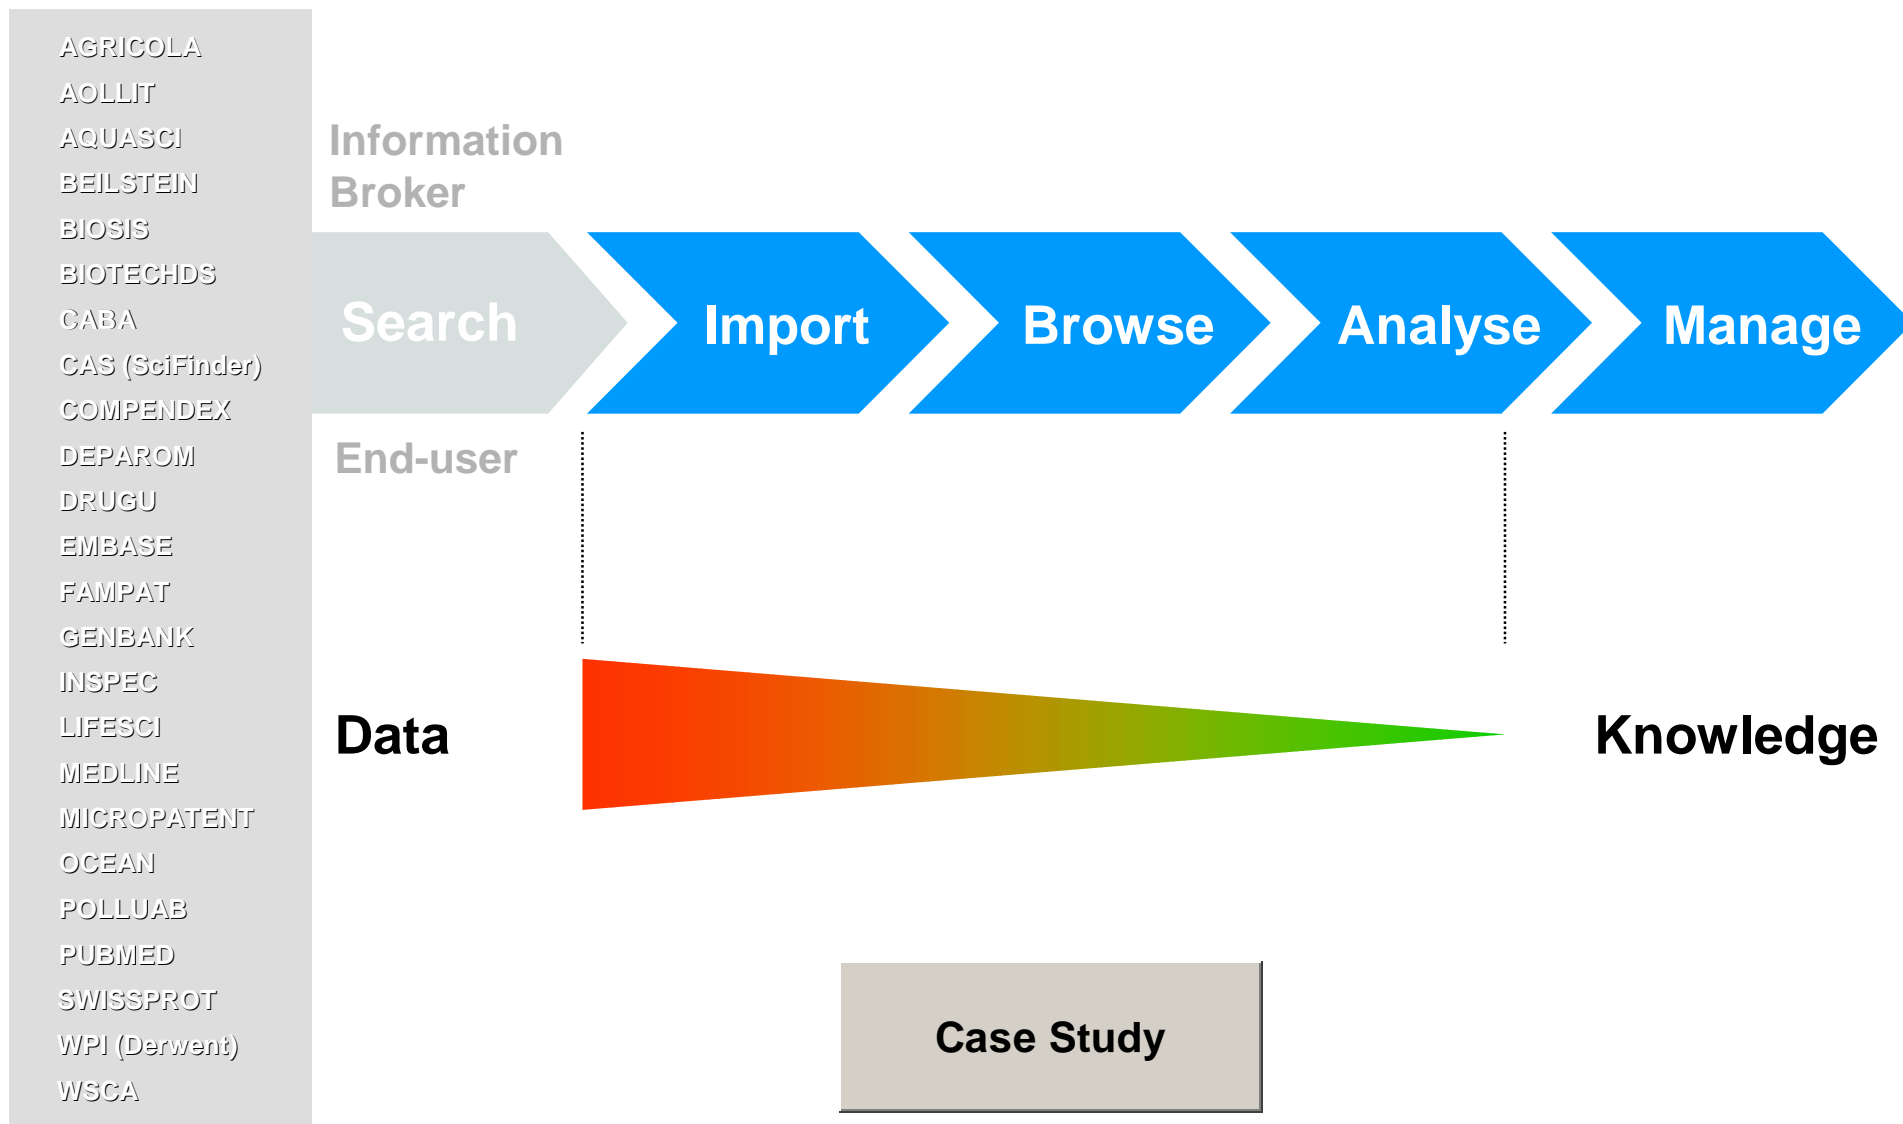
AGRICOLA
AOLLIT
AQUASCI
BEILSTEIN
BIOSIS
BIOTECHDS
CABA
CAS (SciFinder)
COMPENDEX
DEPAROM
DRUGU
EMBASE
FAMPAT
GENBANK
INSPEC
LIFESCI
MEDLINE
MICROPATENT
OCEAN
POLLUAB
PUBMED
SWISSPROT
WPI (Derwent)
WSCA

Information Broker

Search

Import

Browse

Analyse

Manage

End-user

Data

Knowledge

Case Study